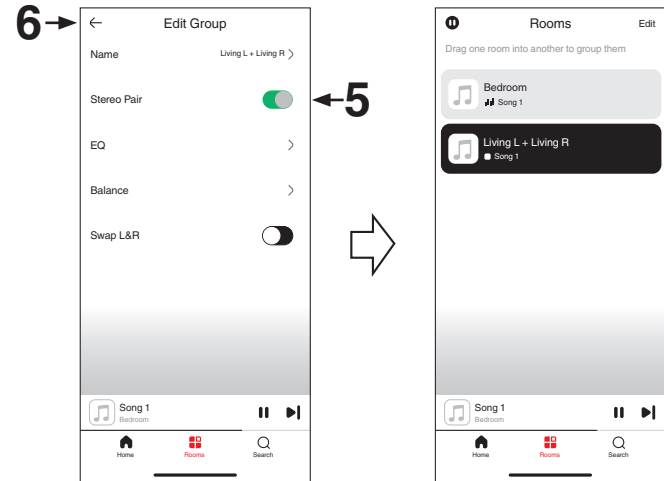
6

Edit Group

Name

Living L + Living R

Stereo Pair

5

EQ

Balance

Swap L&R

Song 1

Bedroom

Home

Rooms

Search

Rooms

Edit

Drag one room into another to group them

Bedroom

Song 1

Living L + Living R

Song 1

Song 1

Bedroom

Home

Rooms

Search